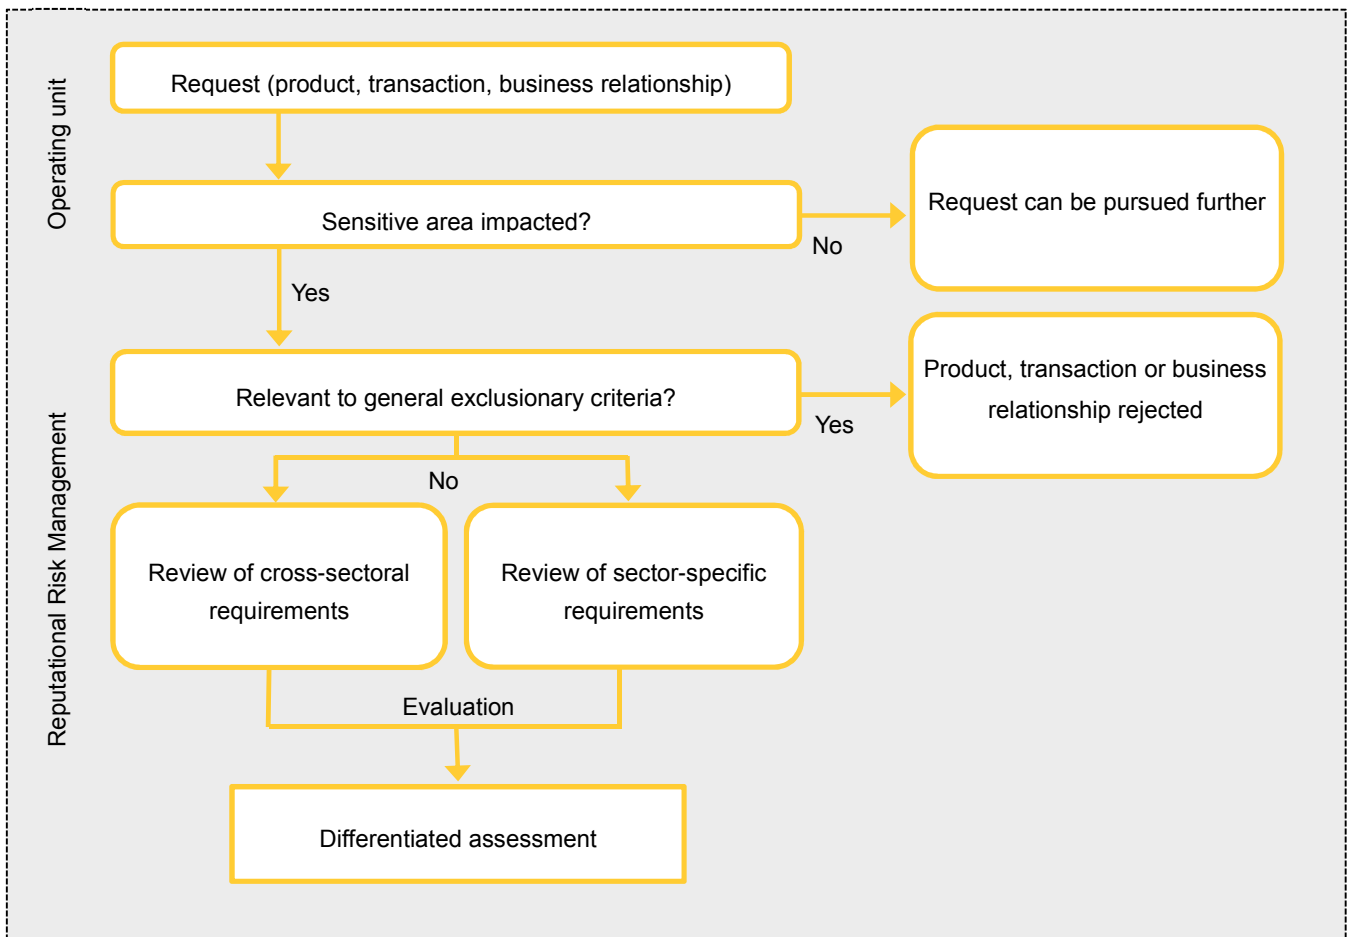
Operating unit

Request (product, transaction, business relationship)

Sensitive area impacted?

No

Request can be pursued further

Yes

Reputational Risk Management

Relevant to general exclusionary criteria?

Yes

Product, transaction or business relationship rejected

No

Review of cross-sectoral requirements

Review of sector-specific requirements

Evaluation

Differentiated assessment